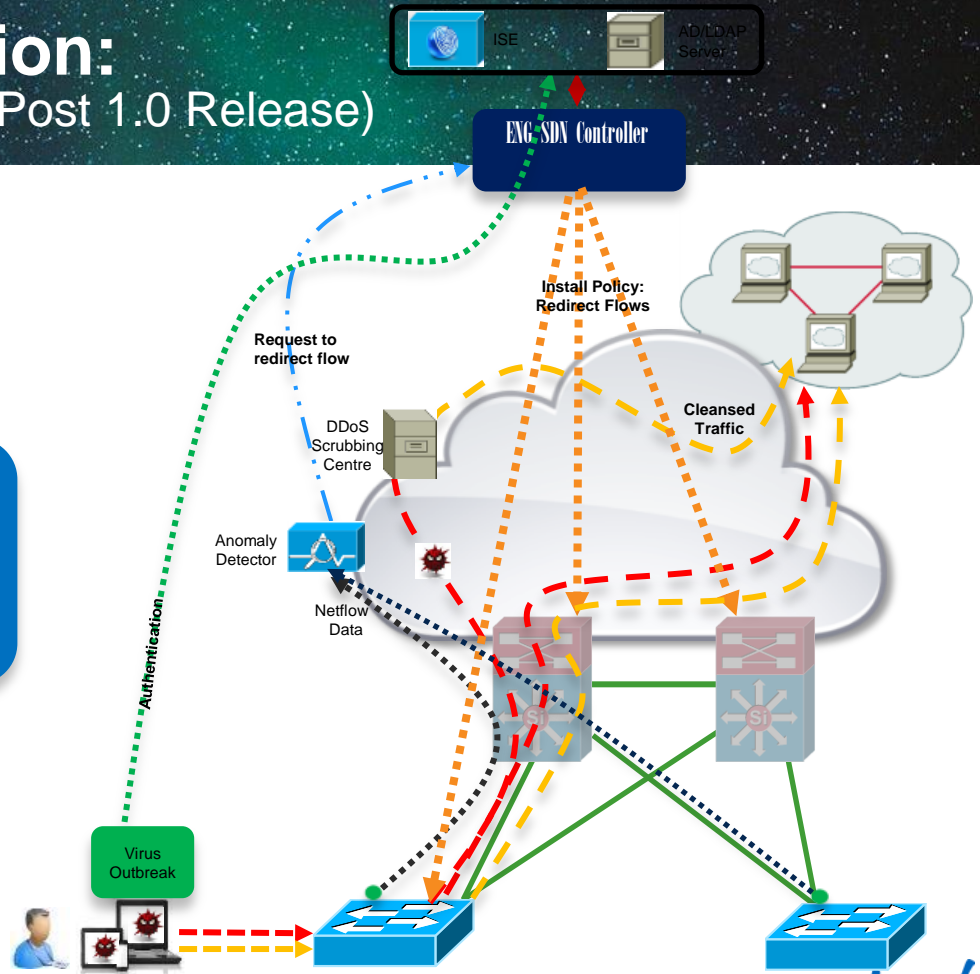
ion:
Post 1.0 Release)

ISE

AD/LDAP Server

ENG SDN Controller

Install Policy: Redirect Flows

Request to redirect flow

DDoS Scrubbing Centre

Cleansed Traffic

Anomaly Detector

Netflow Data

Authentication

Virus Outbreak